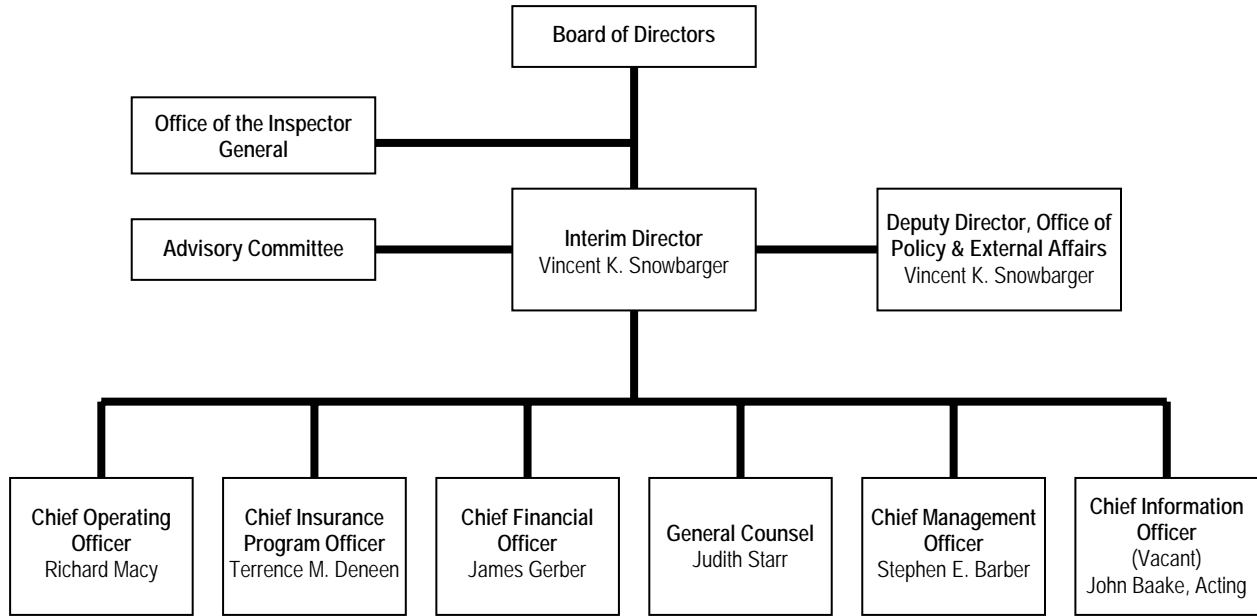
Board of Directors

Office of the Inspector General

Advisory Committee

Interim Director
Vincent K. Snowbarger

Deputy Director, Office of Policy & External Affairs
Vincent K. Snowbarger

Chief Operating Officer
Richard Macy

Chief Insurance Program Officer
Terrence M. Deneen

Chief Financial Officer
James Gerber

General Counsel
Judith Starr

Chief Management Officer
Stephen E. Barber

Chief Information Officer
(Vacant)
John Baake, Acting